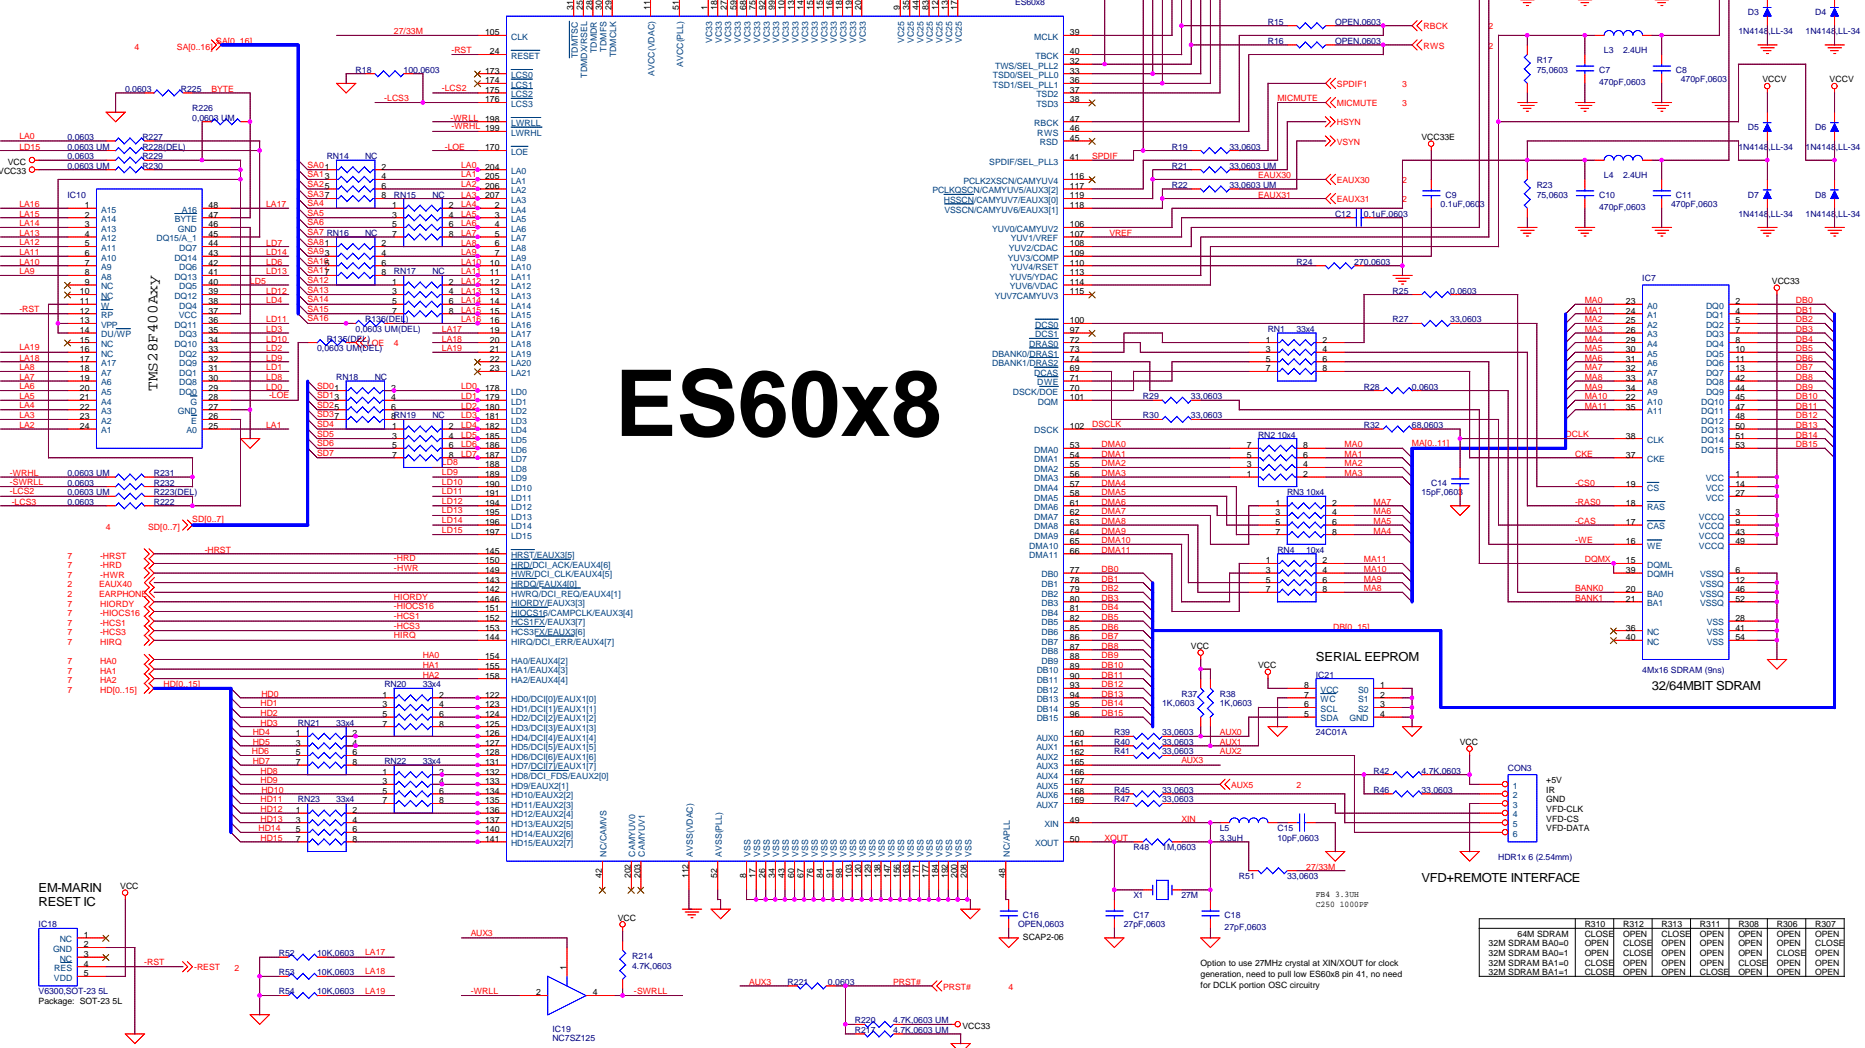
ES60x8

SERIAL EEPROM

32/64MBIT SDRAM

4Mx16 SDRAM (9ns)

EM-MARIN
RESET IC

VFD+REMOTE INTERFACE

IC10
TMS28F400Axy

IC7

IC21
24C01A

IC18
V6300,SOT-23 5L
Package: SOT-23 5L

IC19
NC7SZ125

CON3
HDR1x 6 (2.54mm)

+5V
IR
GND
VFD-CLK
VFD-CS
VFD-DATA

Option to use 27MHz crystal at XIN/XOUT for clock generation, need to pull low ES60x8 pin 41, no need for DCLK portion OSC circuitry

FB4 3.3UH
C250 1000PF

| | R310 | R312 | R313 | R311 | R308 | R306 | R307 |
|---|---|---|---|---|---|---|---|
| 64M SDRAM | CLOSE | OPEN | CLOSE | OPEN | OPEN | OPEN | OPEN |
| 32M SDRAM BA0=0 | OPEN | CLOSE | OPEN | OPEN | OPEN | OPEN | CLOSE |
| 32M SDRAM BA0=1 | OPEN | CLOSE | OPEN | OPEN | OPEN | CLOSE | OPEN |
| 32M SDRAM BA1=0 | CLOSE | OPEN | OPEN | CLOSE | OPEN | OPEN | OPEN |
| 32M SDRAM BA1=1 | CLOSE | OPEN | OPEN | CLOSE | OPEN | OPEN | OPEN |